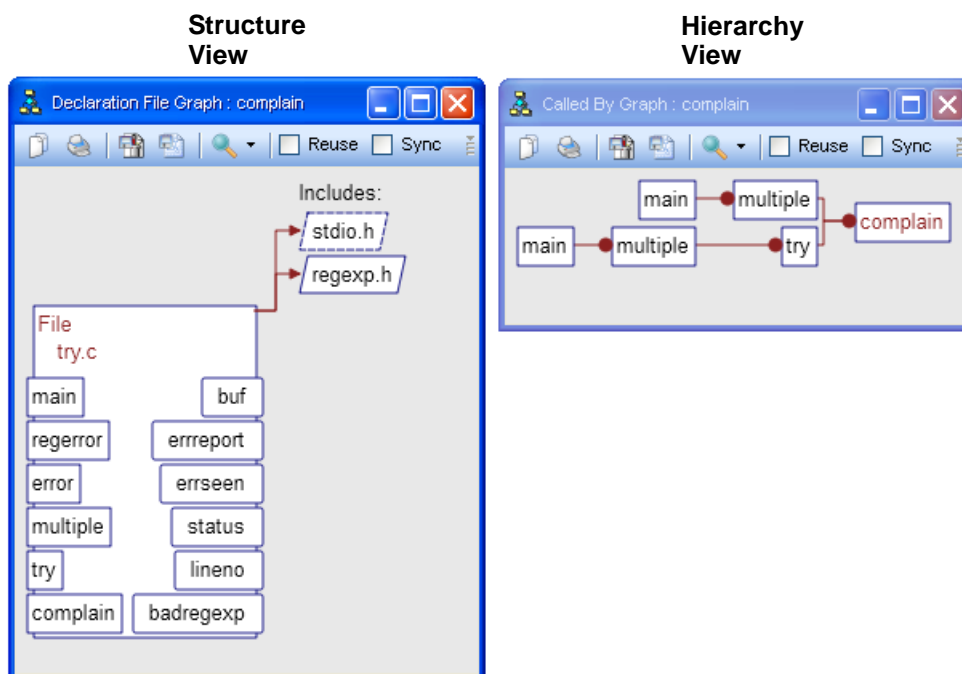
Structure View

Hierarchy View

Declaration File Graph : complain

Reuse Sync

Includes:

stdio.h

regexp.h

File
try.c

main

buf

regerror

errreport

error

errseen

multiple

status

try

lineno

complain

badregexp

Called By Graph : complain

Reuse Sync

main

multiple

complain

main

multiple

try